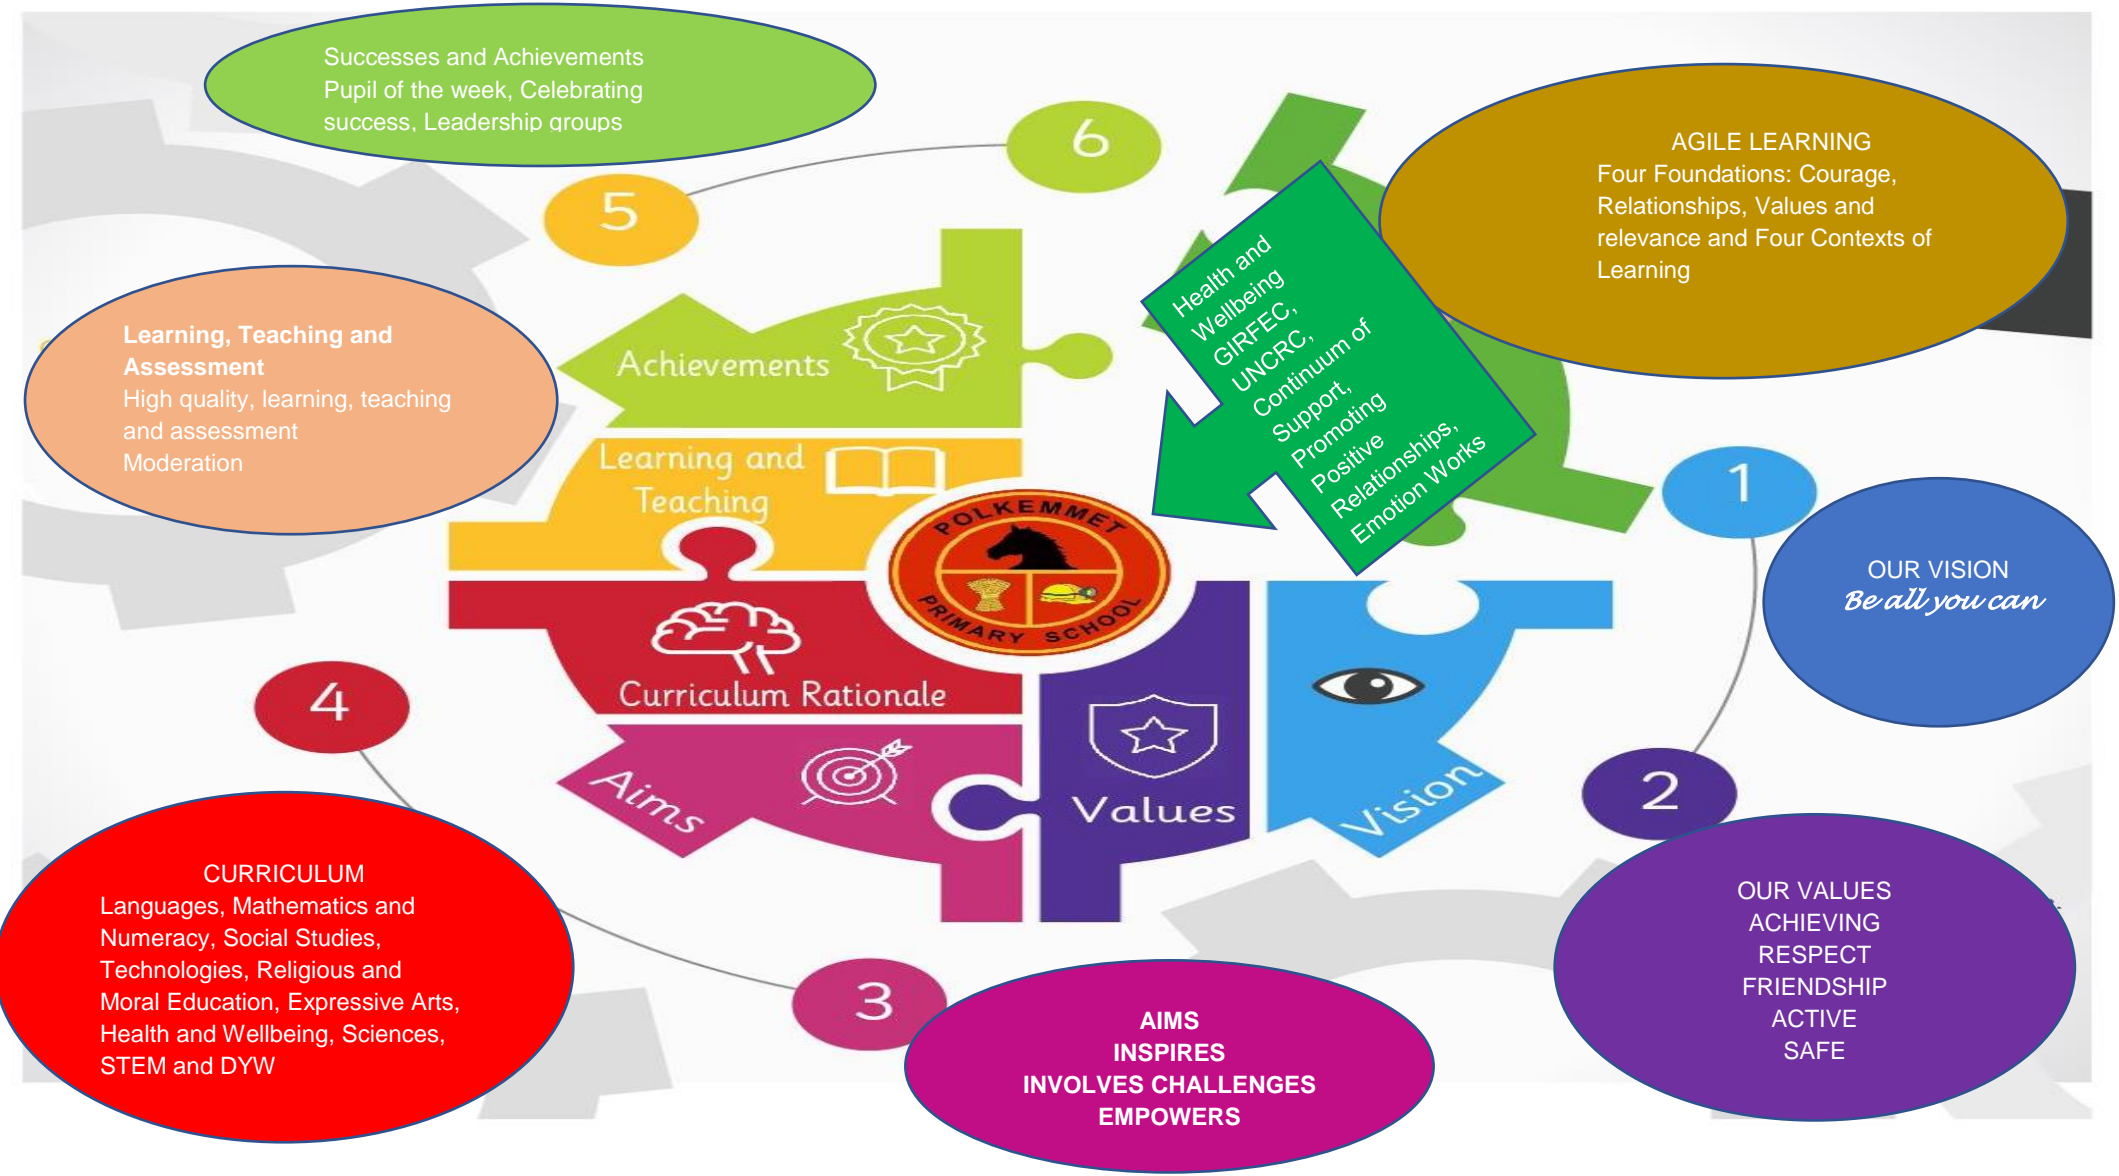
Successes and Achievements
Pupil of the week, Celebrating success, Leadership groups

6

5

AGILE LEARNING
Four Foundations: Courage, Relationships, Values and relevance and Four Contexts of Learning

Health and Wellbeing GIRFEC, UNCRC, Continuum of Support, Promoting Positive Relationships, Emotion Works

**Learning, Teaching and Assessment**
High quality, learning, teaching and assessment
Moderation

Achievements

Learning and Teaching

POLKEMMET PRIMARY SCHOOL

1

OUR VISION
Be all you can

Curriculum Rationale

4

Aims

Values

Vision

2

CURRICULUM
Languages, Mathematics and Numeracy, Social Studies, Technologies, Religious and Moral Education, Expressive Arts, Health and Wellbeing, Sciences, STEM and DYW

3

AIMS
INSPIRES
INVOLVES CHALLENGES
EMPOWERS

OUR VALUES
ACHIEVING
RESPECT
FRIENDSHIP
ACTIVE
SAFE